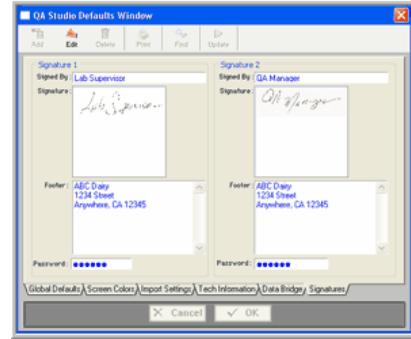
QA Studio Defaults Window

Add Edit Delete Print Find Update

Signature 1
Signed By: Lab Supervisor
Signature: Lab Supervisor
Footer: ABC Dairy
1234 Street
Anywhere, CA 12345
Password: ••••••

Signature 2
Signed By: QA Manager
Signature: QA Manager
Footer: ABC Dairy
1234 Street
Anywhere, CA 12345
Password: ••••••

Global Defaults Screen Colors Import Settings Tech Information Data Bridge Signatures

Cancel OK